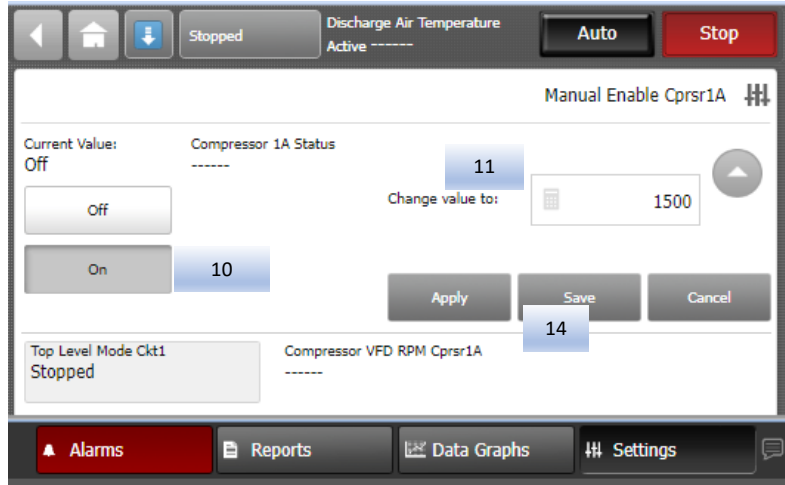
Stopped

Discharge Air Temperature
Active ------

Auto

Stop

Manual Enable Cprsr1A

Current Value:
Off

Compressor 1A Status
------

11

Change value to:

1500

Off

On

10

Apply

Save

Cancel

14

Top Level Mode Ckt1
Stopped

Compressor VFD RPM Cprsr1A
------

Alarms

Reports

Data Graphs

Settings